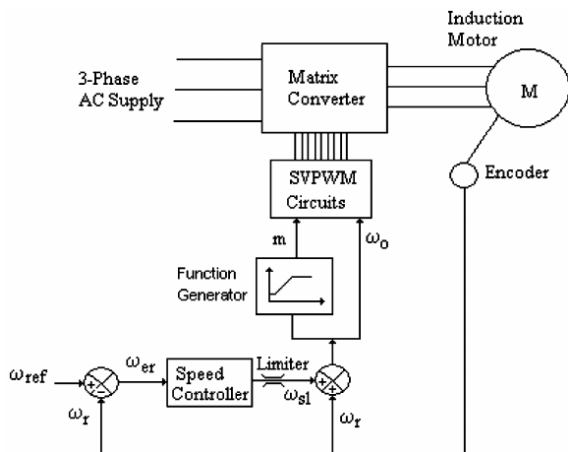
Induction Motor

3-Phase AC Supply

Matrix Converter

M

Encoder

SVPWM Circuits

m

$\omega_o$

Function Generator

$\omega_{ref}$

+

-

$\omega_{er}$

Speed Controller

Limiter

$\omega_{sl}$

+

+

$\omega_r$

$\omega_r$